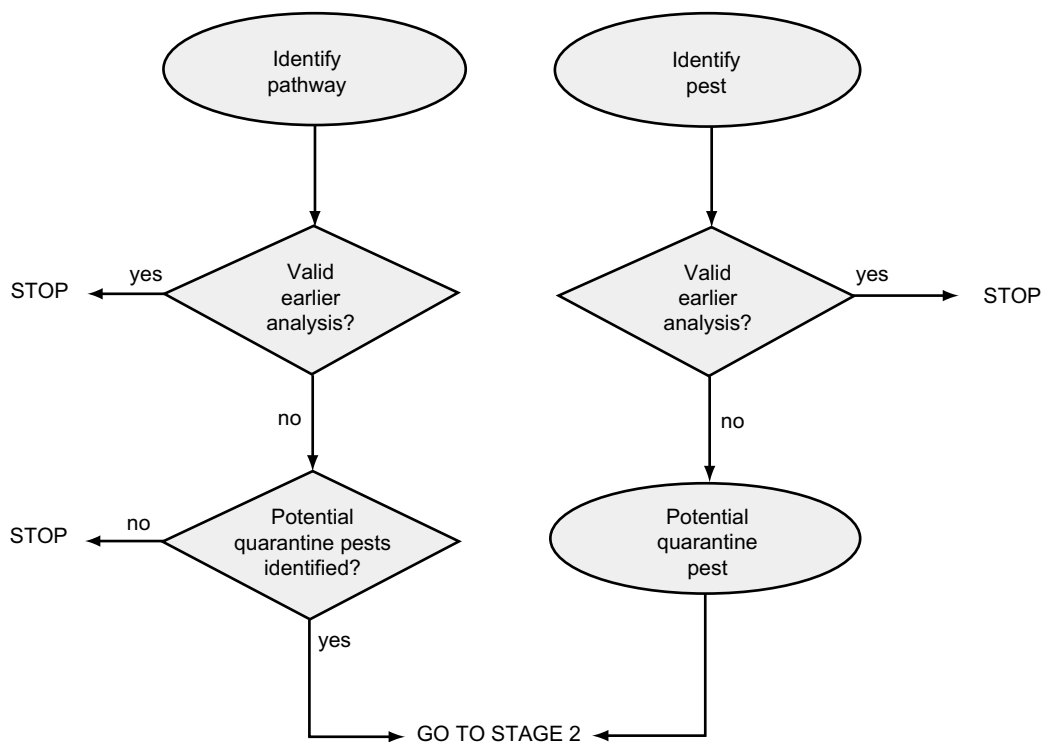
Identify pathway

Identify pest

STOP

yes

Valid earlier analysis?

Valid earlier analysis?

yes

STOP

no

no

STOP

no

Potential quarantine pests identified?

Potential quarantine pest

yes

GO TO STAGE 2